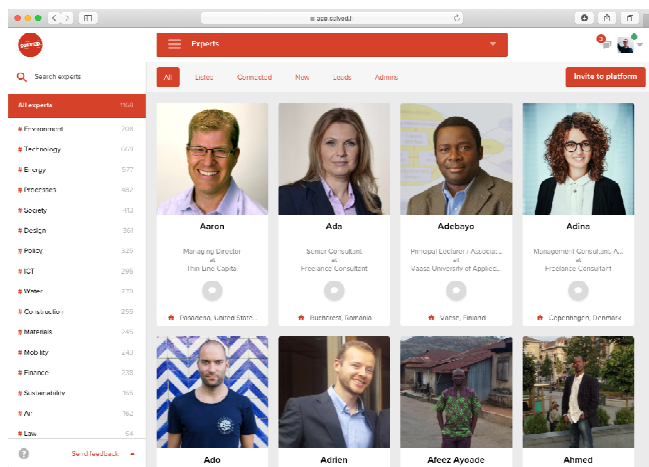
acp.solved.fi

solved

Experts

Search experts

All experts 1168

# Environment 708

# Technology 669

# Energy 577

# Innovation 462

# Society 412

# Design 361

# Policy 329

# ICT 296

# Water 279

# Construction 255

# Materials 245

# Mobility 243

# Finance 238

# Sustainability 165

# Air 162

# Law 64

Send feedback

All Listed Connected New Leads Admins

Invite to platform

Aaron

Managing Director at Thin Line Capital

Pasadena, United States

Ada

Senior Consultant at Freelance Consultant

Bucharest, Romania

Adebayo

Principal Lecturer / Associate at Vaasa University of Applied...

Vaasa, Finland

Adina

Management Consultant, A... at Freelance Consultant

Copenhagen, Denmark

Ado

Adrien

Afeez Ayoade

Ahmed